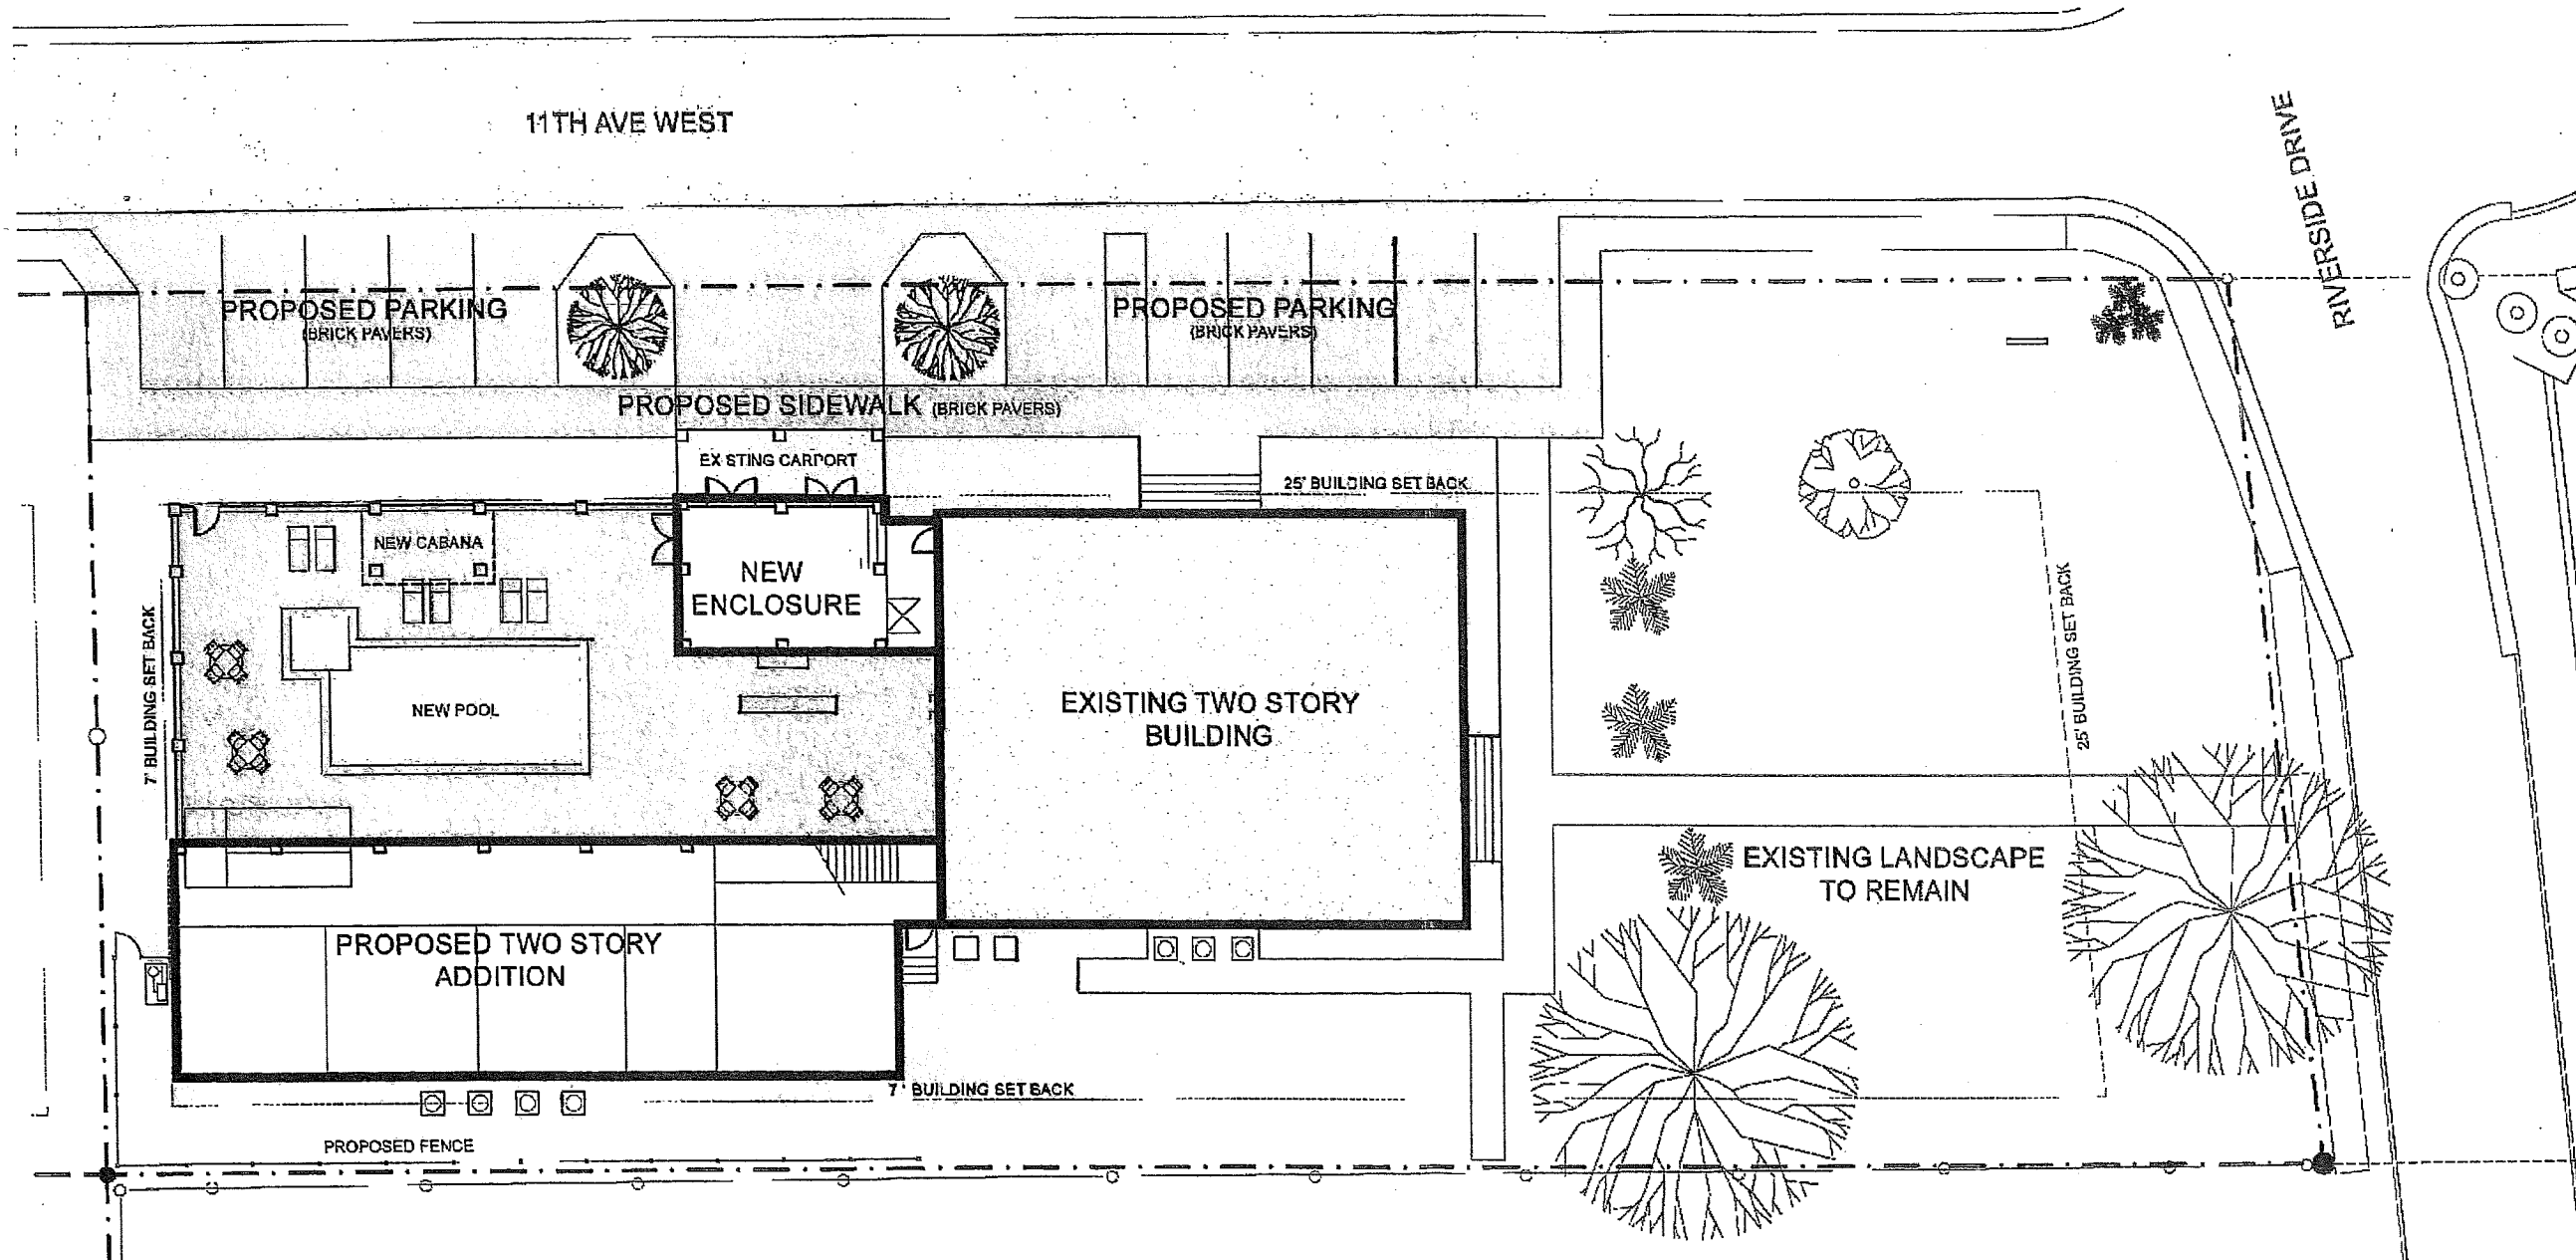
11TH AVE WEST

RIVERSIDE DRIVE

PROPOSED PARKING (BRICK PAVERS)

PROPOSED PARKING (BRICK PAVERS)

PROPOSED SIDEWALK (BRICK PAVERS)

EXISTING CARPORT

25' BUILDING SET BACK

NEW CABANA

NEW ENCLOSURE

7' BUILDING SET BACK

NEW POOL

EXISTING TWO STORY BUILDING

25' BUILDING SET BACK

EXISTING LANDSCAPE TO REMAIN

PROPOSED TWO STORY ADDITION

7' BUILDING SET BACK

PROPOSED FENCE